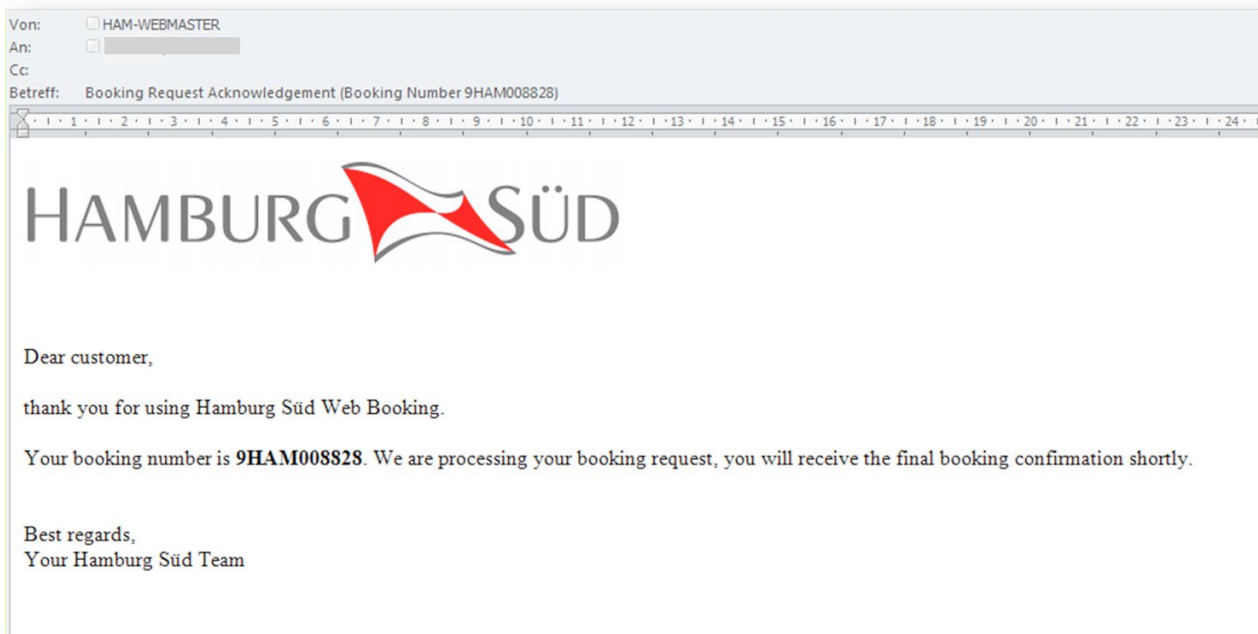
Von: HAM-WEBMASTER
An: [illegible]
Cc:
Betreff: Booking Request Acknowledgement (Booking Number 9HAM008828)

1 · 2 · 3 · 4 · 5 · 6 · 7 · 8 · 9 · 10 · 11 · 12 · 13 · 14 · 15 · 16 · 17 · 18 · 19 · 20 · 21 · 22 · 23 · 24

HAMBURG SÜD

Dear customer,

thank you for using Hamburg Süd Web Booking.

Your booking number is **9HAM008828**. We are processing your booking request, you will receive the final booking confirmation shortly.

Best regards,
Your Hamburg Süd Team